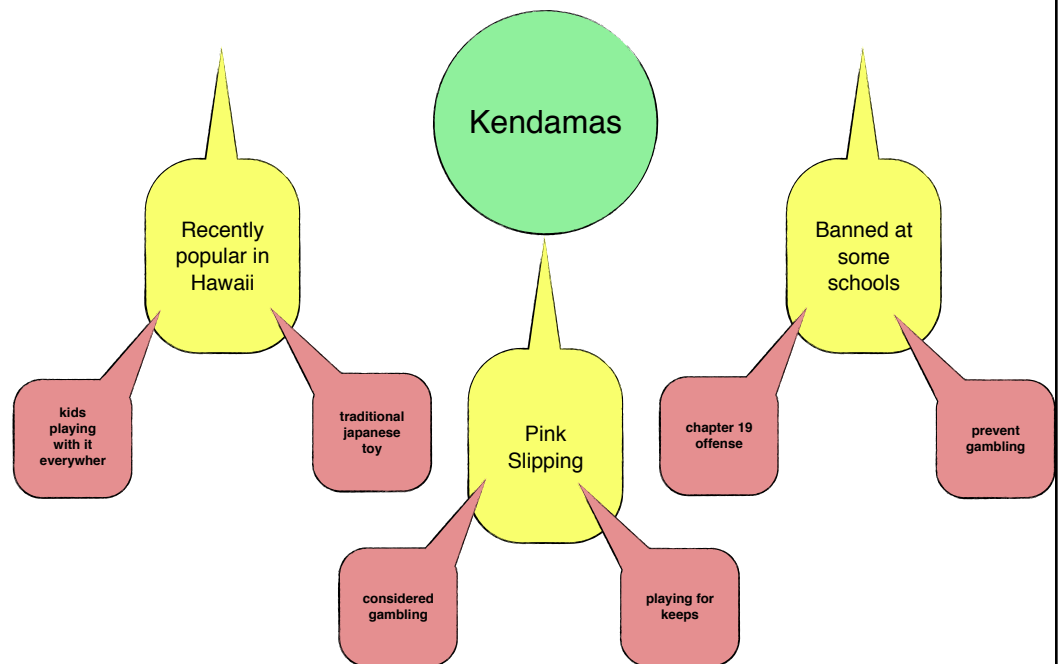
Kendamas

Recently popular in Hawaii

kids playing with it everywher

traditional japanese toy

Pink Slipping

considered gambling

playing for keeps

Banned at some schools

chapter 19 offense

prevent gambling